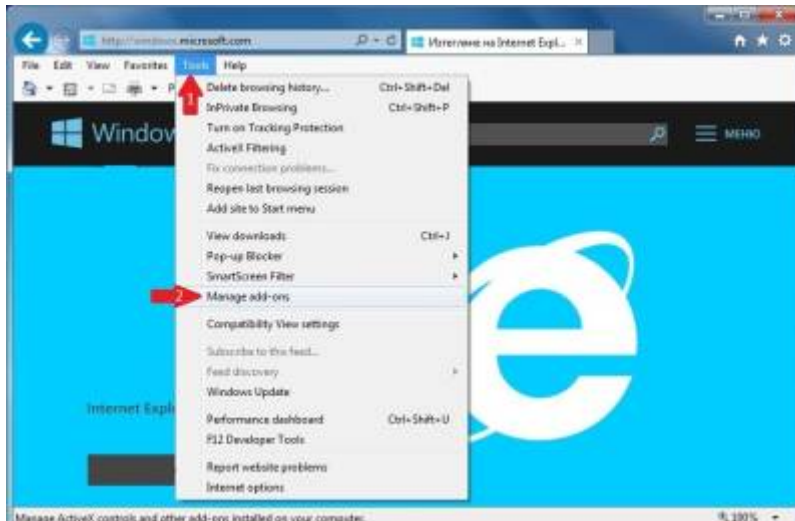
http://windows.microsoft.com
Изтегляне на Internet Expl...
File Edit View Favorites Tools Help
1
Delete browsing history... Ctrl+Shift+Del
InPrivate Browsing Ctrl+Shift+P
Turn on Tracking Protection
ActiveX Filtering
Fix connection problems...
Reopen last browsing session
Add site to Start menu
View downloads Ctrl+J
Pop-up Blocker
SmartScreen Filter
2
Manage add-ons
Compatibility View settings
Subscribe to this feed...
Feed discovery
Windows Update
Performance dashboard Ctrl+Shift+U
F12 Developer Tools
Report website problems
Internet options
Window
МЕНЮ
Internet Expl
Manage ActiveX controls and other add-ons installed on your computer.
100%